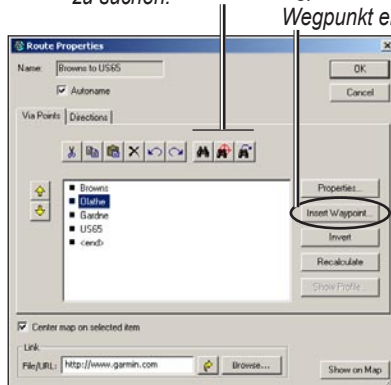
zu suchen.

Wegpunkt e

Route Properties

Name: Browns to US65

Autoname

OK

Cancel

Via Points | Directions

Browns
Olathe
Gardne
US65
<end>

Properties...

Insert Waypoint...

Invert

Recalculate

Show Profile...

Center map on selected item

Link

File/URL: http://www.garmin.com

Browse...

Show on Map